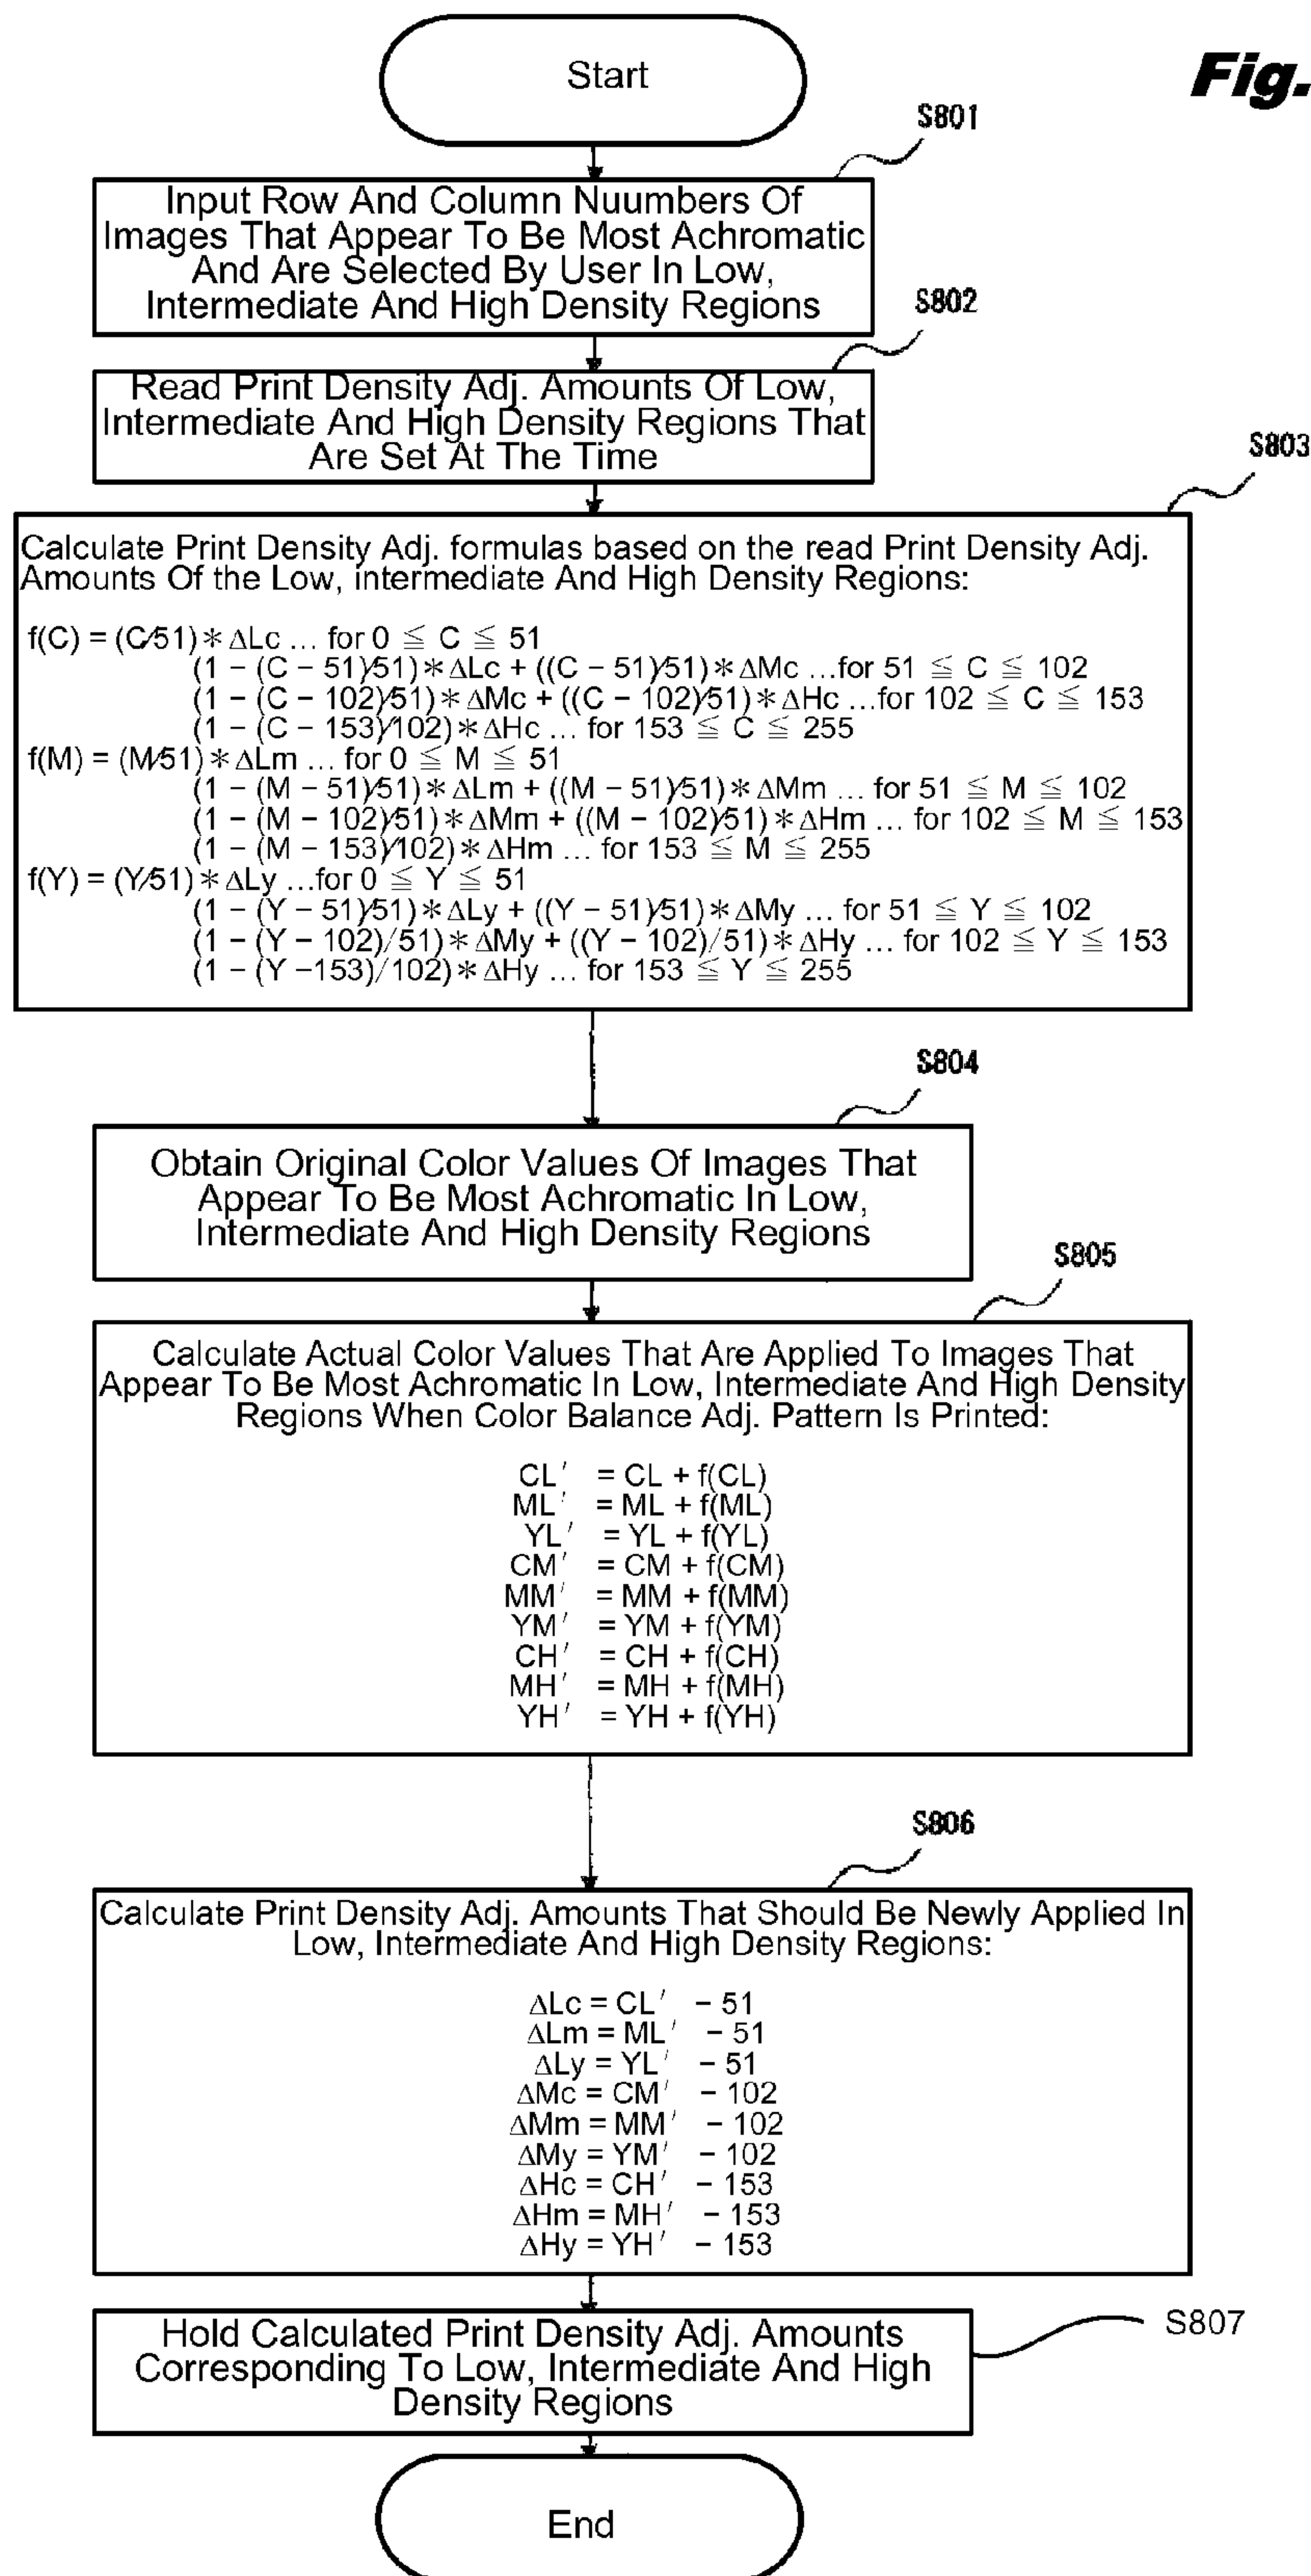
Fig.

Start

S801

Input Row And Column Nuumbers Of Images That Appear To Be Most Achromatic And Are Selected By User In Low, Intermediate And High Density Regions

S802

Read Print Density Adj. Amounts Of Low, Intermediate And High Density Regions That Are Set At The Time

S803

Calculate Print Density Adj. formulas based on the read Print Density Adj. Amounts Of the Low, intermediate And High Density Regions:

f(C) = (C/51) $*$ ΔLc … for $0 \leqq C \leqq 51$
(1 − (C − 51)/51) $*$ ΔLc + ((C − 51)/51) $*$ ΔMc …for $51 \leqq C \leqq 102$
(1 − (C − 102)/51) $*$ ΔMc + ((C − 102)/51) $*$ ΔHc …for $102 \leqq C \leqq 153$
(1 − (C − 153)/102) $*$ ΔHc … for $153 \leqq C \leqq 255$
f(M) = (M/51) $*$ ΔLm … for $0 \leqq M \leqq 51$
(1 − (M − 51)/51) $*$ ΔLm + ((M − 51)/51) $*$ ΔMm … for $51 \leqq M \leqq 102$
(1 − (M − 102)/51) $*$ ΔMm + ((M − 102)/51) $*$ ΔHm … for $102 \leqq M \leqq 153$
(1 − (M − 153)/102) $*$ ΔHm … for $153 \leqq M \leqq 255$
f(Y) = (Y/51) $*$ ΔLy …for $0 \leqq Y \leqq 51$
(1 − (Y − 51)/51) $*$ ΔLy + ((Y − 51)/51) $*$ ΔMy … for $51 \leqq Y \leqq 102$
(1 − (Y − 102)/51) $*$ ΔMy + ((Y − 102)/51) $*$ ΔHy … for $102 \leqq Y \leqq 153$
(1 − (Y −153)/102) $*$ ΔHy … for $153 \leqq Y \leqq 255$

S804

Obtain Original Color Values Of Images That Appear To Be Most Achromatic In Low, Intermediate And High Density Regions

S805

Calculate Actual Color Values That Are Applied To Images That Appear To Be Most Achromatic In Low, Intermediate And High Density Regions When Color Balance Adj. Pattern Is Printed:

CL′ = CL + f(CL)
ML′ = ML + f(ML)
YL′ = YL + f(YL)
CM′ = CM + f(CM)
MM′ = MM + f(MM)
YM′ = YM + f(YM)
CH′ = CH + f(CH)
MH′ = MH + f(MH)
YH′ = YH + f(YH)

S806

Calculate Print Density Adj. Amounts That Should Be Newly Applied In Low, Intermediate And High Density Regions:

ΔLc = CL′ − 51
ΔLm = ML′ − 51
ΔLy = YL′ − 51
ΔMc = CM′ − 102
ΔMm = MM′ − 102
ΔMy = YM′ − 102
ΔHc = CH′ − 153
ΔHm = MH′ − 153
ΔHy = YH′ − 153

Hold Calculated Print Density Adj. Amounts Corresponding To Low, Intermediate And High Density Regions

S807

End